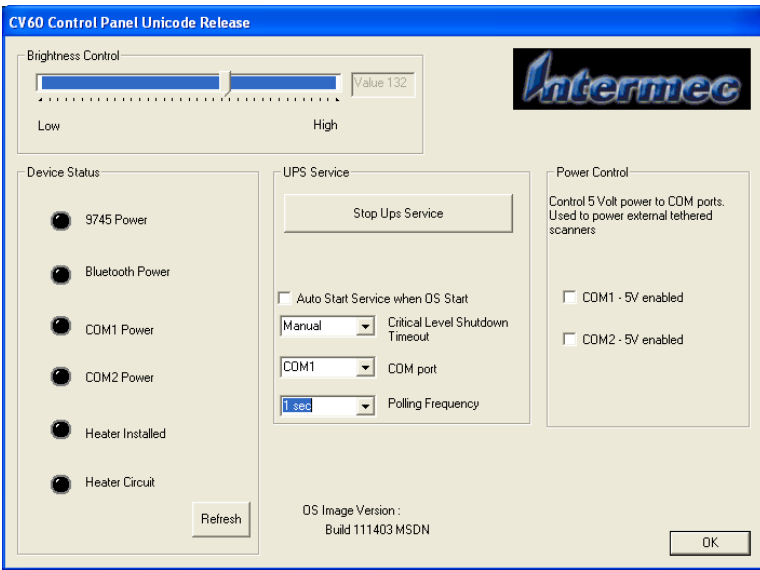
CV60 Control Panel Unicode Release

Brightness Control

Value 132

Low

High

Intermec

Device Status

9745 Power

Bluetooth Power

COM1 Power

COM2 Power

Heater Installed

Heater Circuit

Refresh

UPS Service

Stop Ups Service

Auto Start Service when OS Start

Manual

Critical Level Shutdown Timeout

COM1

COM port

1 sec

Polling Frequency

Power Control

Control 5 Volt power to COM ports. Used to power external tethered scanners

COM1 - 5V enabled

COM2 - 5V enabled

OS Image Version :
Build 111403 MSDN

OK